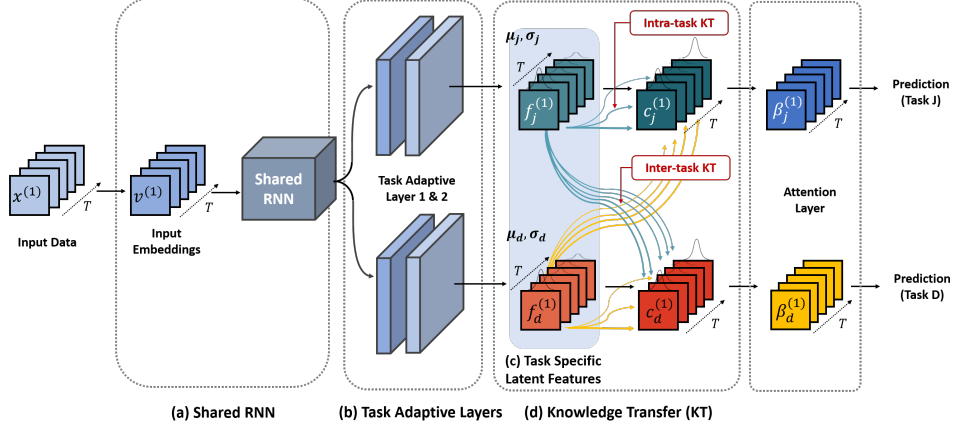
$x^{(1)}$
$T$
Input Data

$v^{(1)}$
$T$
Input Embeddings

Shared RNN

Task Adaptive Layer 1 & 2

$\mu_j, \sigma_j$
$T$
$f_j^{(1)}$

Intra-task KT

$c_j^{(1)}$
$T$

Inter-task KT

$\mu_d, \sigma_d$
$T$
$f_d^{(1)}$

$c_d^{(1)}$
$T$

(c) Task Specific Latent Features

$\beta_j^{(1)}$
$T$

Attention Layer

$\beta_d^{(1)}$
$T$

Prediction (Task J)

Prediction (Task D)

(a) Shared RNN

(b) Task Adaptive Layers

(d) Knowledge Transfer (KT)